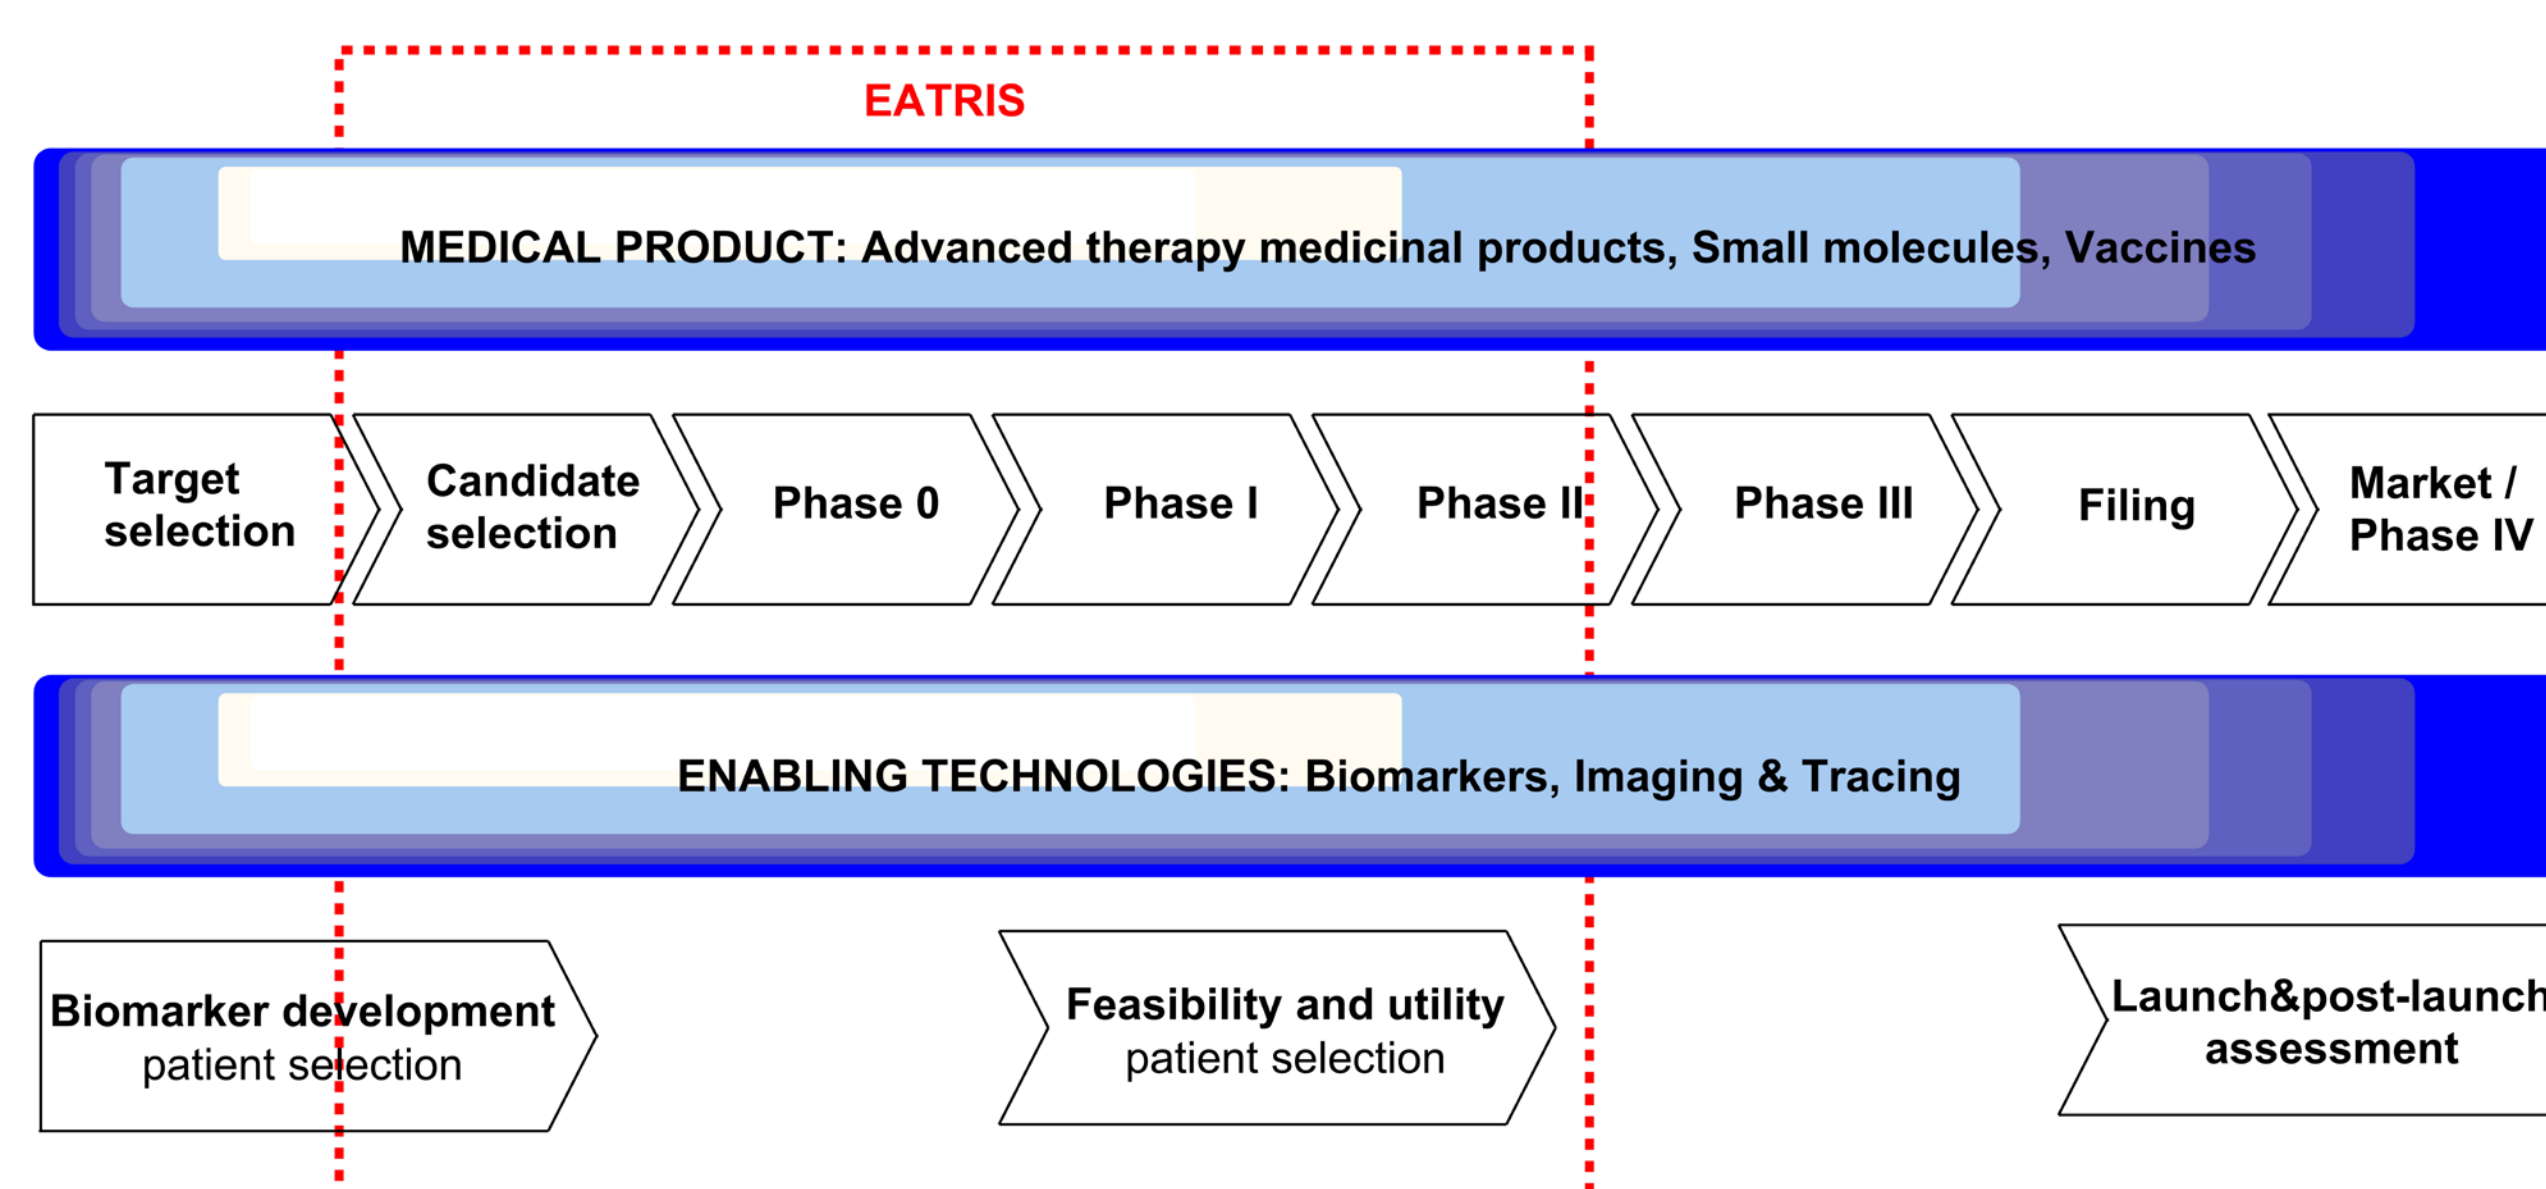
EATRIS

MEDICAL PRODUCT: Advanced therapy medicinal products, Small molecules, Vaccines

Target selection

Candidate selection

Phase 0

Phase I

Phase II

Phase III

Filing

Market / Phase IV

ENABLING TECHNOLOGIES: Biomarkers, Imaging & Tracing

Biomarker development
patient selection

Feasibility and utility
patient selection

Launch&post-launch
assessment